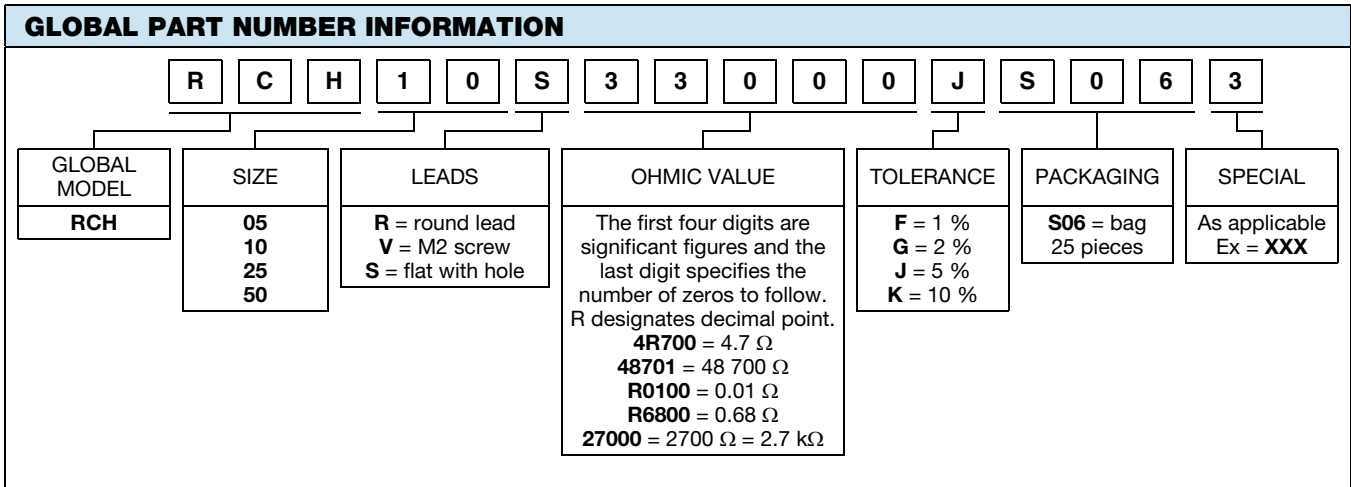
GLOBAL PART NUMBER INFORMATION

R C H 1 0 S 3 3 0 0 0 J S 0 6 3

| GLOBAL MODEL | SIZE | LEADS | OHMIC VALUE | TOLERANCE | PACKAGING | SPECIAL |
|---|---|---|---|---|---|---|
| RCH | 05 10 25 50 | R = round lead V = M2 screw S = flat with hole | The first four digits are significant figures and the last digit specifies the number of zeros to follow. R designates decimal point. 4R700 = 4.7 $\Omega$ 48701 = 48 700 $\Omega$ R0100 = 0.01 $\Omega$ R6800 = 0.68 $\Omega$ 27000 = 2700 $\Omega$ = 2.7 k$\Omega$ | F = 1 % G = 2 % J = 5 % K = 10 % | S06 = bag 25 pieces | As applicable Ex = XXX |